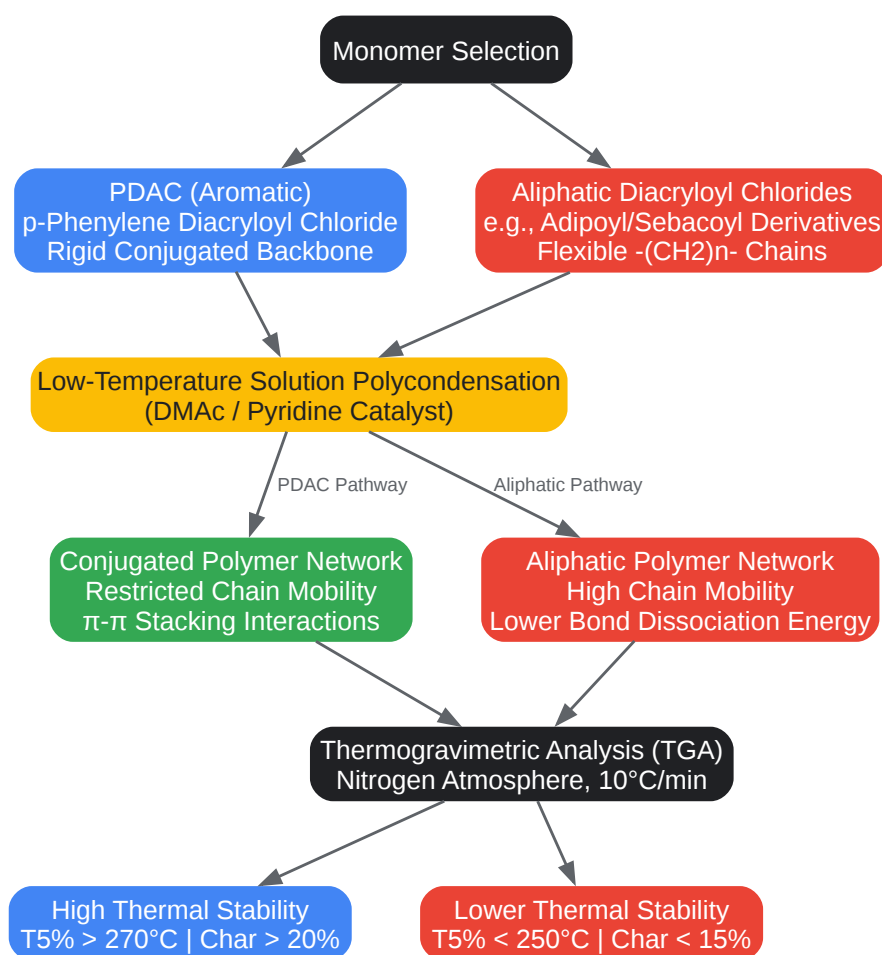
Monomer Selection

PDAC (Aromatic)
p-Phenylene Diacryloyl Chloride
Rigid Conjugated Backbone

Aliphatic Diacryloyl Chlorides
e.g., Adipoyl/Sebacoyl Derivatives
Flexible -(CH2)n- Chains

Low-Temperature Solution Polycondensation
(DMAc / Pyridine Catalyst)

PDAC Pathway

Aliphatic Pathway

Conjugated Polymer Network
Restricted Chain Mobility
π-π Stacking Interactions

Aliphatic Polymer Network
High Chain Mobility
Lower Bond Dissociation Energy

Thermogravimetric Analysis (TGA)
Nitrogen Atmosphere, 10°C/min

High Thermal Stability
T5% > 270°C | Char > 20%

Lower Thermal Stability
T5% < 250°C | Char < 15%